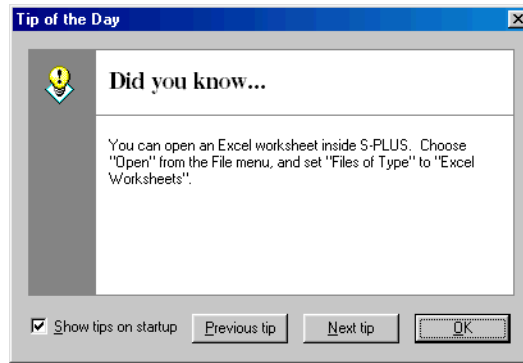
Tip of the Day

Did you know...

You can open an Excel worksheet inside S-PLUS. Choose "Open" from the File menu, and set "Files of Type" to "Excel Worksheets".

Show tips on startup

Previous tip

Next tip

OK